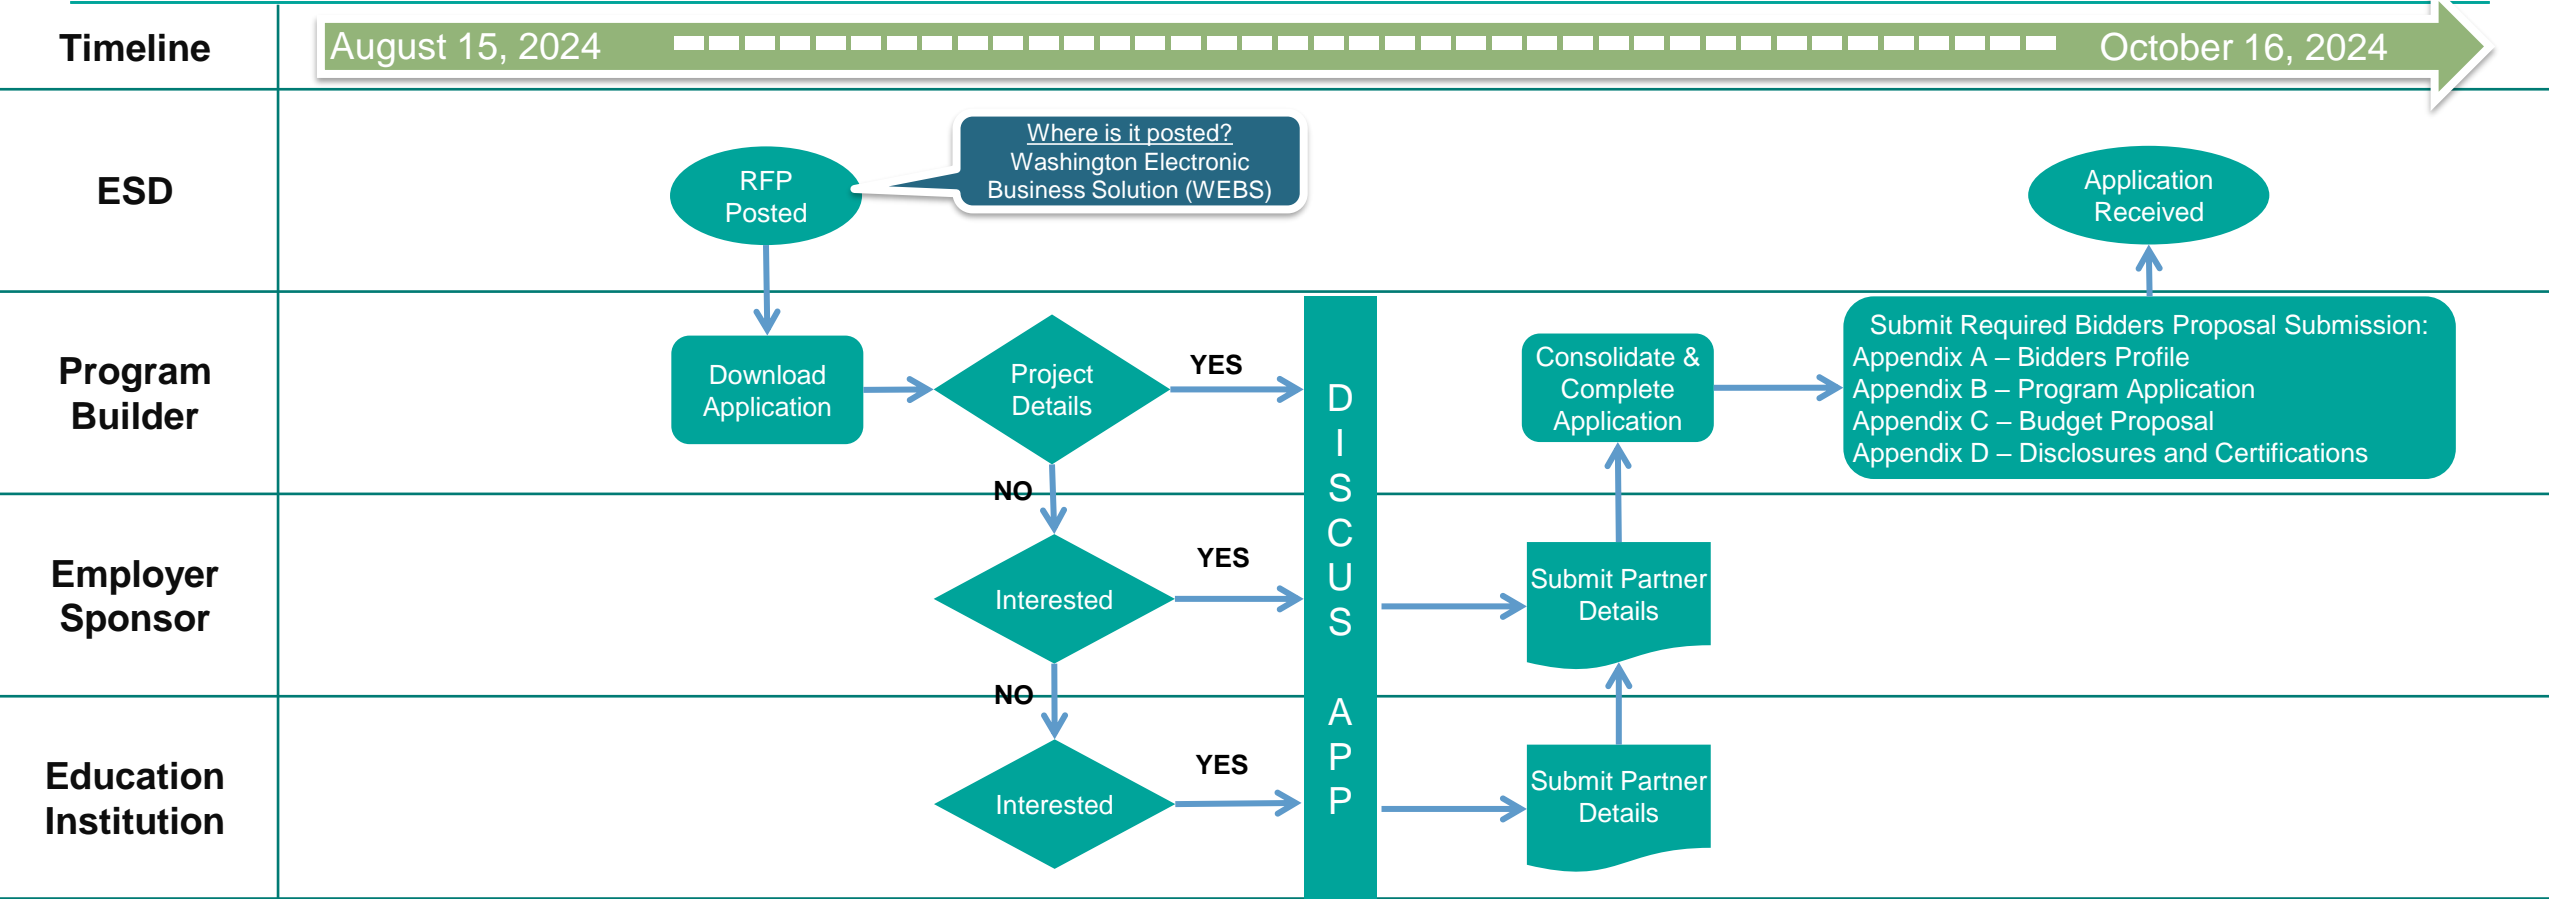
Timeline
August 15, 2024
October 16, 2024

ESD
RFP Posted
Where is it posted?
Washington Electronic Business Solution (WEBS)
Application Received

Program Builder
Download Application
Project Details
YES
NO
DISCUSS APP
Consolidate & Complete Application
Submit Required Bidders Proposal Submission:
Appendix A – Bidders Profile
Appendix B – Program Application
Appendix C – Budget Proposal
Appendix D – Disclosures and Certifications

Employer Sponsor
Interested
YES
NO
Submit Partner Details

Education Institution
Interested
YES
Submit Partner Details